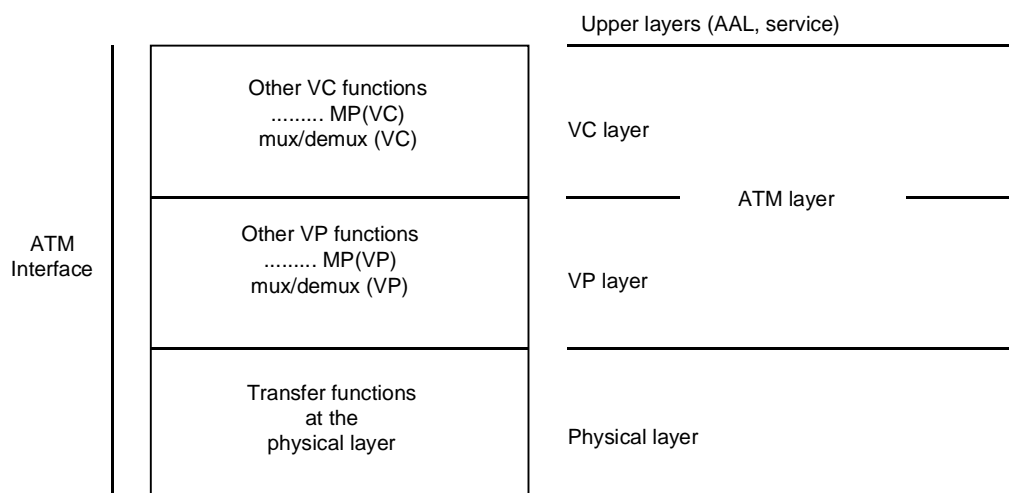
Upper layers (AAL, service)

Other VC functions
......... MP(VC)
mux/demux (VC)

VC layer

ATM layer

ATM
Interface

Other VP functions
......... MP(VP)
mux/demux (VP)

VP layer

Transfer functions
at the
physical layer

Physical layer